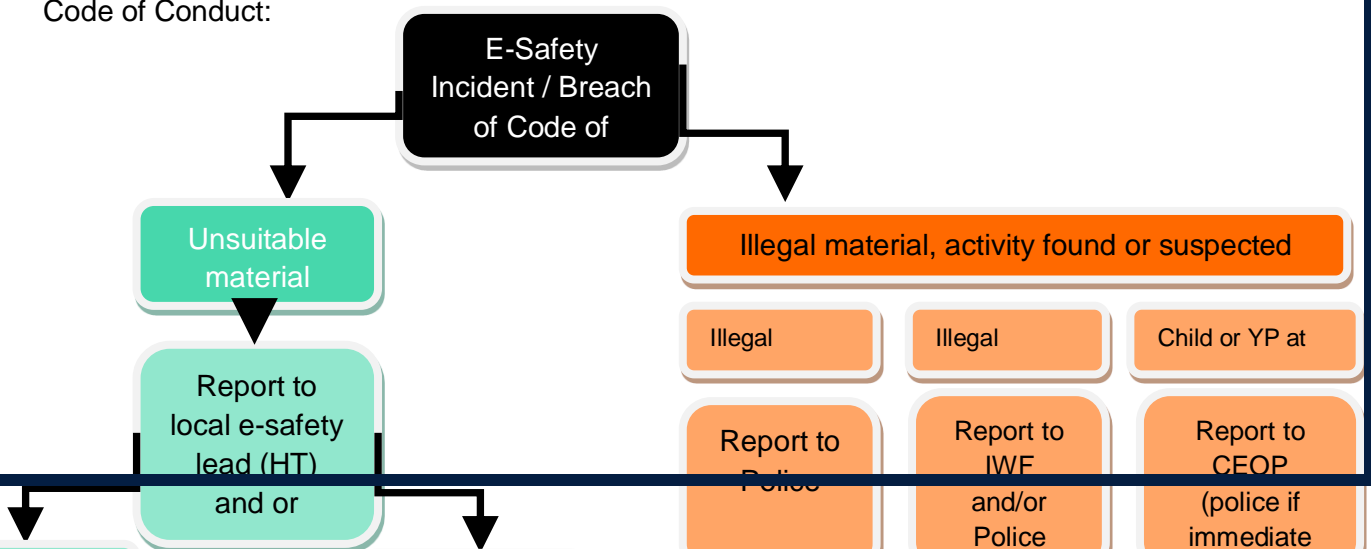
Code of Conduct:

E-Safety Incident / Breach of Code of

Unsuitable material

Illegal material, activity found or suspected

Illegal

Illegal

Child or YP at

Report to local e-safety lead (HT) and or

Report to Police

Report to IWF and/or Police

Report to CEOP (police if immediate